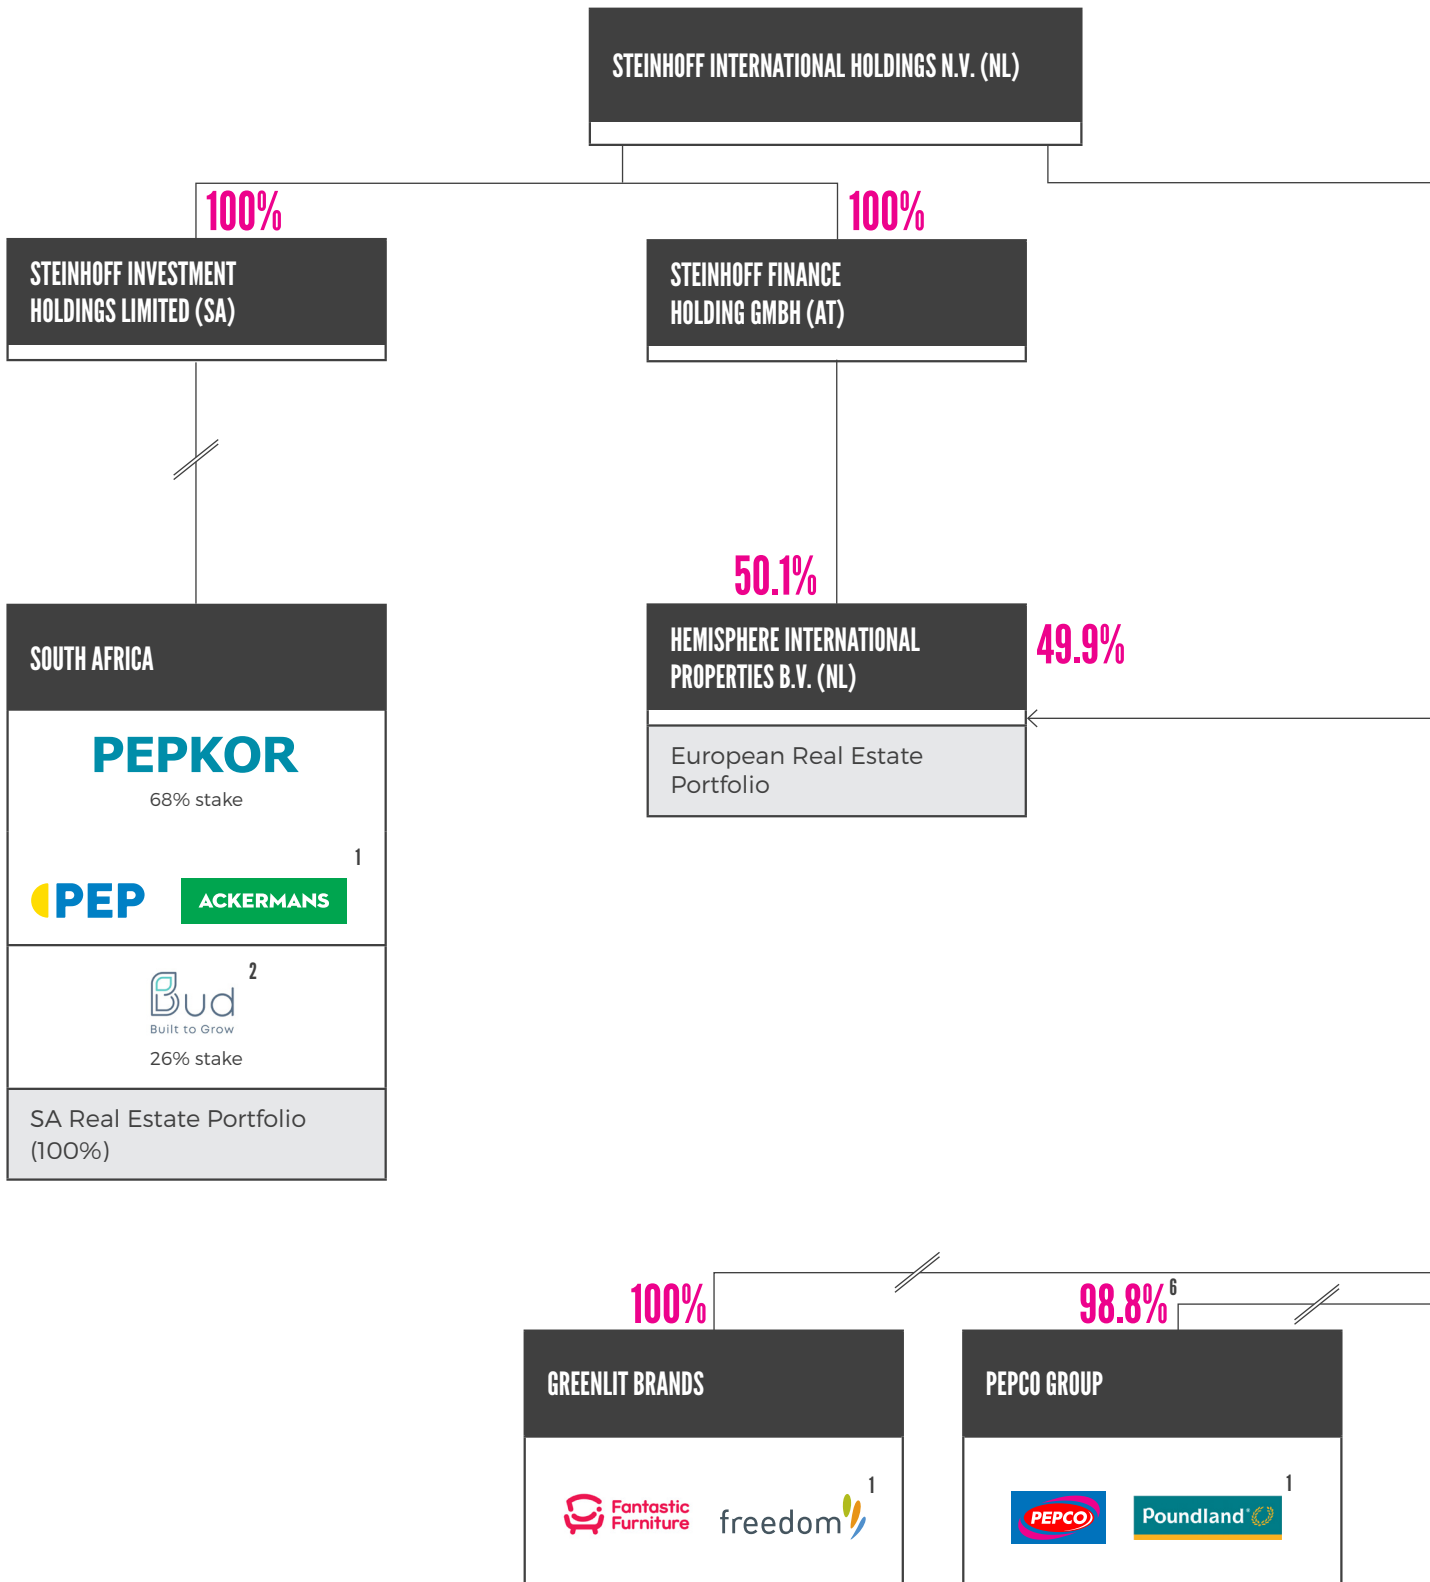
STEINHOFF INTERNATIONAL HOLDINGS N.V. (NL)

100%

STEINHOFF INVESTMENT HOLDINGS LIMITED (SA)

100%

STEINHOFF FINANCE HOLDING GMBH (AT)

SOUTH AFRICA

PEPKOR

68% stake

1

PEP

ACKERMANS

2

Bud

Built to Grow

26% stake

SA Real Estate Portfolio (100%)

50.1%

HEMISPHERE INTERNATIONAL PROPERTIES B.V. (NL)

49.9%

European Real Estate Portfolio

100%

GREENLIT BRANDS

1

Fantastic Furniture

freedom

98.8%$^6$

PEPCO GROUP

1

PEPCO

Poundland